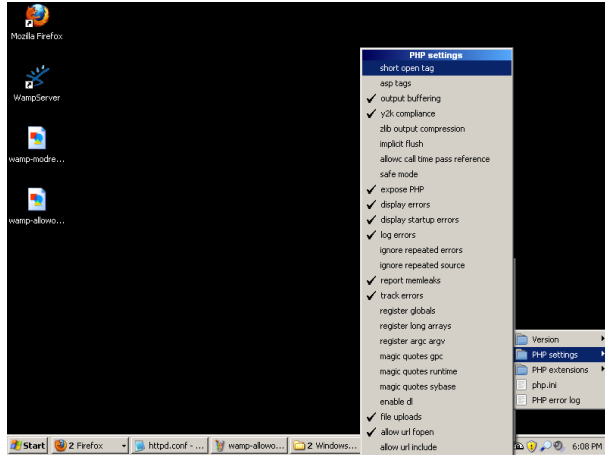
Mozilla Firefox

WampServer

wamp-modre...

wamp-allowo...

PHP settings
short open tag
asp tags
✓ output buffering
✓ y2k compliance
zlib output compression
implicit flush
allowc call time pass reference
safe mode
✓ expose PHP
✓ display errors
✓ display startup errors
✓ log errors
ignore repeated errors
ignore repeated source
✓ report memleaks
✓ track errors
register globals
register long arrays
register argc argv
magic quotes gpc
magic quotes runtime
magic quotes sybase
enable dl
✓ file uploads
✓ allow url fopen
allow url include

Version
PHP settings
PHP extensions
php.ini
PHP error log

Start
2 Firefox
httpd.conf - ...
wamp-allowo...
2 Windows...
6:08 PM